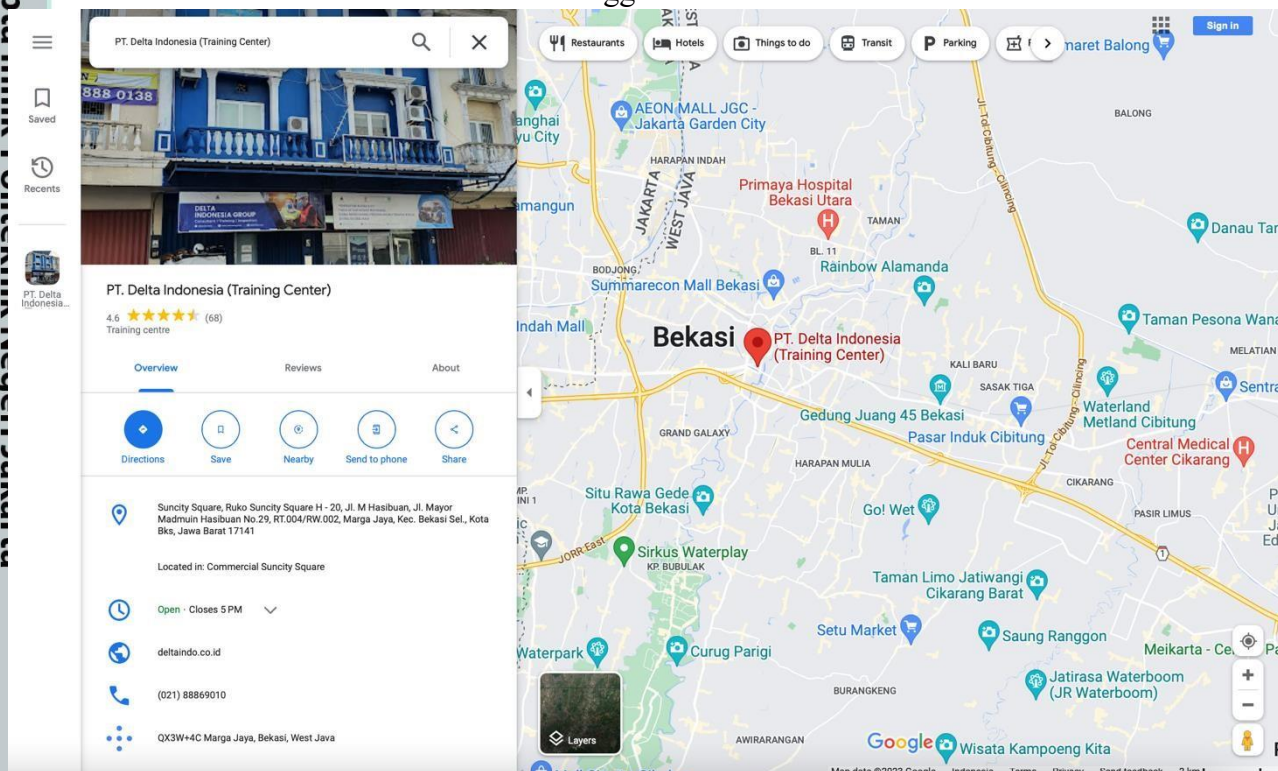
PT. Delta Indonesia (Training Center)

Saved

Recents

PT. Delta Indonesia...

888 0138

DELTA INDONESIA GROUP

PT. Delta Indonesia (Training Center)
4.6 ★★★★★ (68)
Training centre

Overview
Reviews
About

Directions
Save
Nearby
Send to phone
Share

Suncity Square, Ruko Suncity Square H - 20, Jl. M Hasibuan, Jl. Mayor Madmuin Hasibuan No.29, RT.004/RW.002, Marga Jaya, Kec. Bekasi Sel., Kota Bks, Jawa Barat 17141

Located in: Commercial Suncity Square

Open · Closes 5 PM

deltaindo.co.id

(021) 88869010

QX3W+4C Marga Jaya, Bekasi, West Java

Restaurants
Hotels
Things to do
Transit
Parking

Sign in

AEON MALL JGC - Jakarta Garden City
Primaya Hospital Bekasi Utara
HARAPAN INDAH
JAKARTA
WEST JAVA
TAMAN
BL. 11
BODJONG
Rainbow Alamanda
Summarecon Mall Bekasi
Indah Mall
Bekasi
PT. Delta Indonesia (Training Center)
KALI BARU
SASAK TIGA
Gedung Juang 45 Bekasi
Waterland Metland Cibitung
Pasar Induk Cibitung
Central Medical Center Cikarang
GRAND GALAXY
HARAPAN MULIA
CIKARANG
Situ Rawa Gede Kota Bekasi
Go! Wet
PASIR LIMUS
Sirkus Waterplay
KP. BUBULAK
JORR East
Taman Limo Jatiwangi Cikarang Barat
Setu Market
Saung Ranggon
Meikarta - Ce
Waterpark
Curug Parigi
Jatirasa Waterboom (JR Waterboom)
BURANGKENG
AWIRARANGAN
Google
Wisata Kampoeng Kita
Layers
BALONG
Danau Tar
Taman Pesona Wana
MELATIAN
Sentra
maret Balong
nghai yu City
amangun
Jl. Tol Cibitung - Cilincing